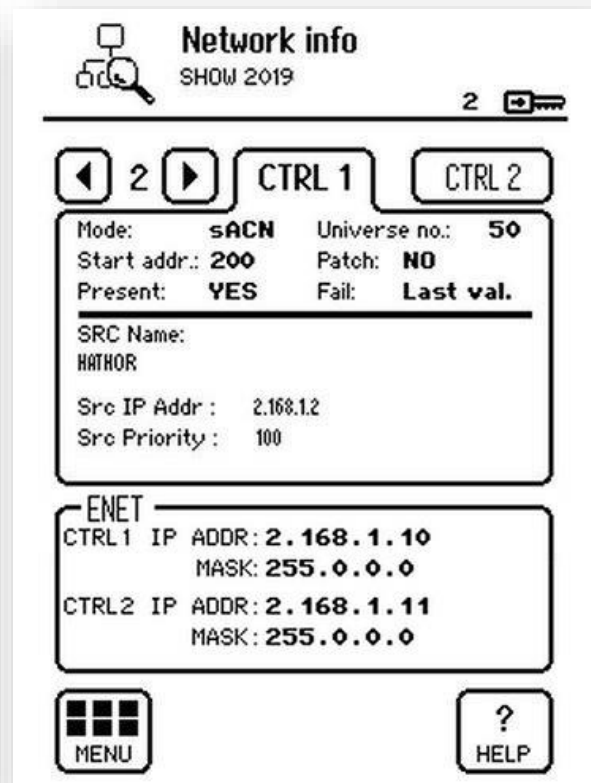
Network info
SHOW 2019

2

2

CTRL 1

CTRL 2

Mode: sACN Universe no.: 50
Start addr.: 200 Patch: NO
Present: YES Fail: Last val.

SRC Name:
HATHOR

Src IP Addr : 2.168.1.2
Src Priority : 100

ENET
CTRL1 IP ADDR: 2.168.1.10
MASK: 255.0.0.0
CTRL2 IP ADDR: 2.168.1.11
MASK: 255.0.0.0

MENU

?
HELP